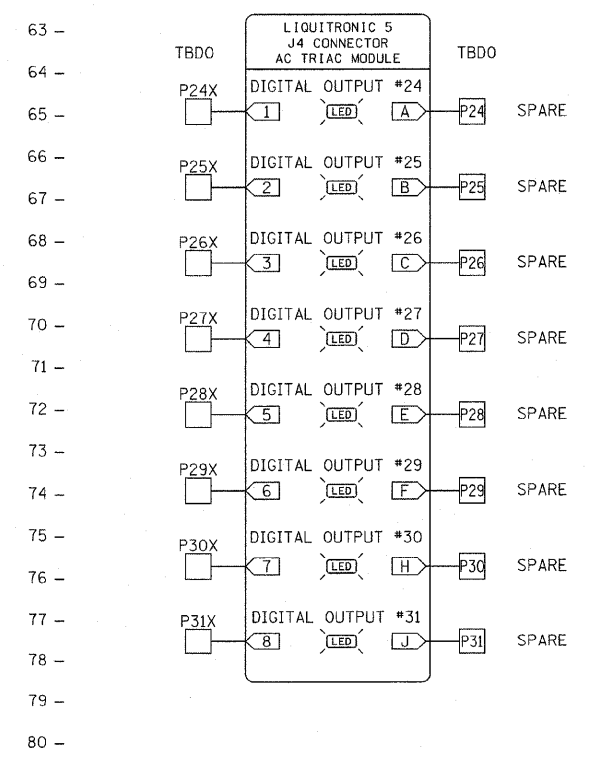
63 –

TBDO

LIQUITRONIC 5
J4 CONNECTOR
AC TRIAC MODULE

TBDO

64 –

P24X DIGITAL OUTPUT #24

65 – 1 LED A P24 SPARE

66 –

P25X DIGITAL OUTPUT #25

67 – 2 LED B P25 SPARE

68 –

P26X DIGITAL OUTPUT #26

69 – 3 LED C P26 SPARE

70 –

P27X DIGITAL OUTPUT #27

71 – 4 LED D P27 SPARE

72 –

P28X DIGITAL OUTPUT #28

73 – 5 LED E P28 SPARE

74 –

P29X DIGITAL OUTPUT #29

6 LED F P29 SPARE

75 –

P30X DIGITAL OUTPUT #30

76 – 7 LED H P30 SPARE

77 –

P31X DIGITAL OUTPUT #31

78 – 8 LED J P31 SPARE

79 –

80 –